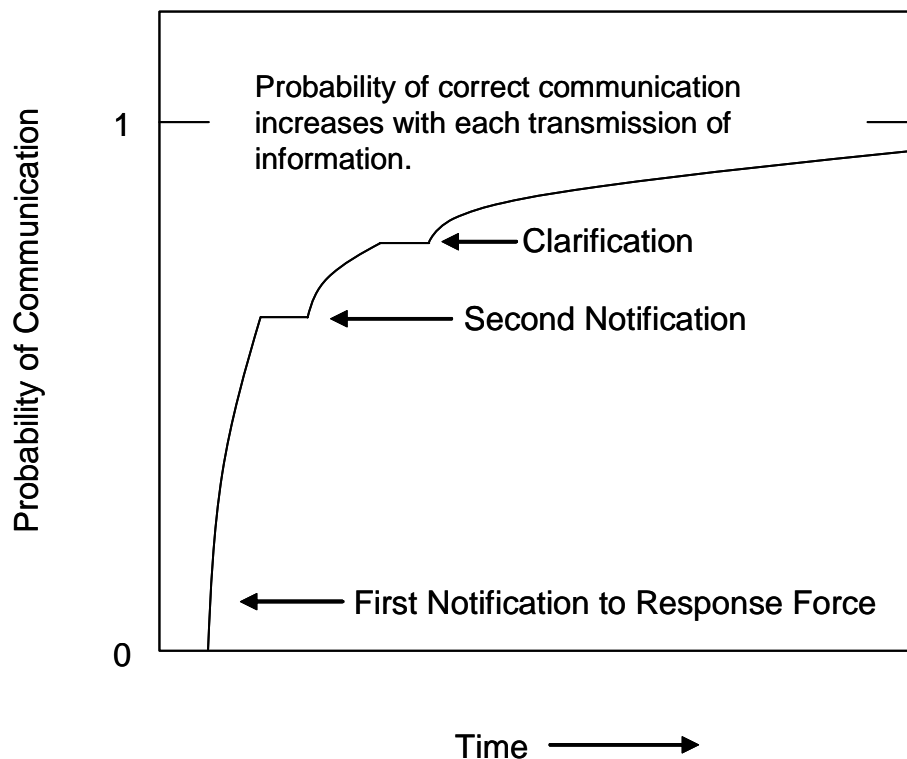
Probability of Communication

1

0

Probability of correct communication increases with each transmission of information.

Clarification

Second Notification

First Notification to Response Force

Time